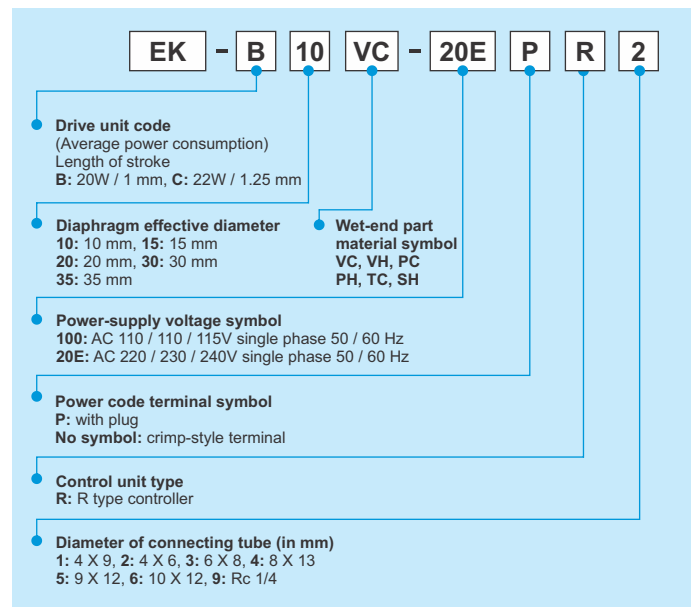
EK - B 10 VC - 20E P R 2

**Drive unit code**
(Average power consumption)
Length of stroke
**B:** 20W / 1 mm, **C:** 22W / 1.25 mm

**Diaphragm effective diameter**
**10:** 10 mm, **15:** 15 mm
**20:** 20 mm, **30:** 30 mm
**35:** 35 mm

**Wet-end part material symbol**
**VC, VH, PC**
**PH, TC, SH**

**Power-supply voltage symbol**
**100:** AC 110 / 110 / 115V single phase 50 / 60 Hz
**20E:** AC 220 / 230 / 240V single phase 50 / 60 Hz

**Power code terminal symbol**
**P:** with plug
**No symbol:** crimp-style terminal

**Control unit type**
**R:** R type controller

**Diameter of connecting tube (in mm)**
**1:** 4 X 9, **2:** 4 X 6, **3:** 6 X 8, **4:** 8 X 13
**5:** 9 X 12, **6:** 10 X 12, **9:** Rc 1/4